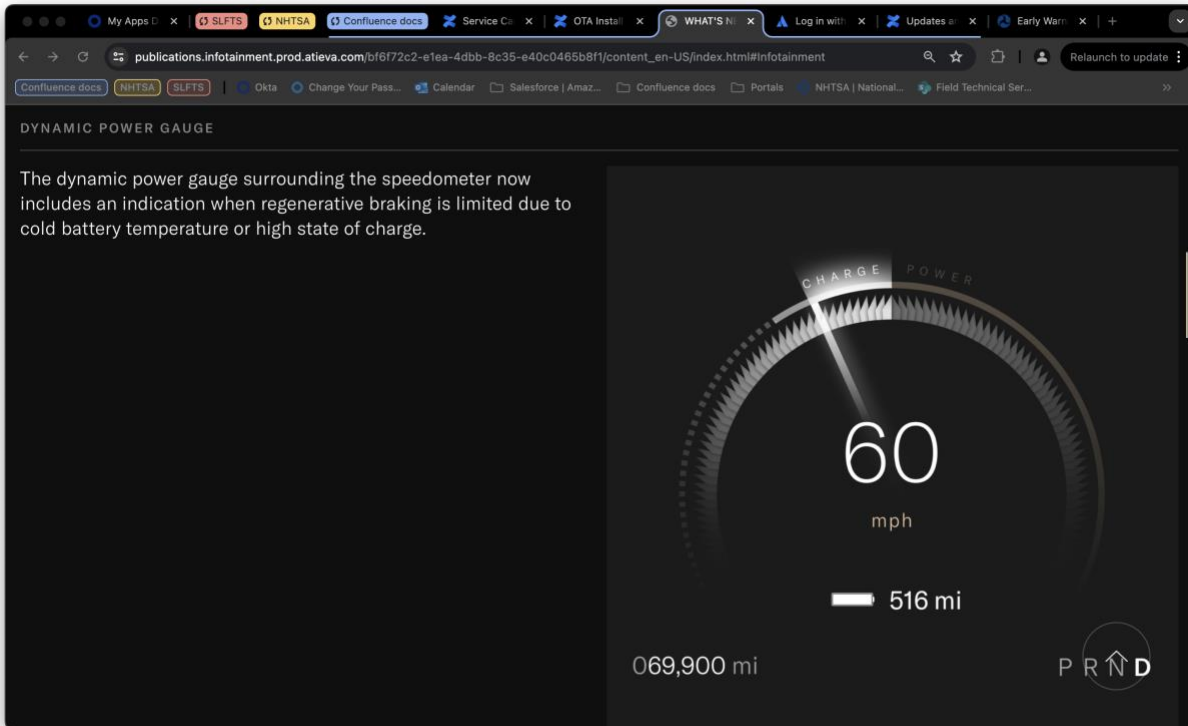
My Apps D × | SLFTS | NHTSA | Confluence docs | Service Ca × | OTA Install × | WHAT'S N × | Log in with × | Updates a × | Early Warn × | +

publications.infotainment.prod.atieva.com/bf6f72c2-e1ea-4dbb-8c35-e40c0465b8f1/content_en-US/index.html#infotainment

Relaunch to update

Confluence docs | NHTSA | SLFTS | Okta | Change Your Pass... | Calendar | Salesforce | Amaz... | Confluence docs | Portals | NHTSA | National... | Field Technical Ser...

DYNAMIC POWER GAUGE

The dynamic power gauge surrounding the speedometer now includes an indication when regenerative braking is limited due to cold battery temperature or high state of charge.

CHARGE POWER

60

mph

516 mi

069,900 mi

P R N D